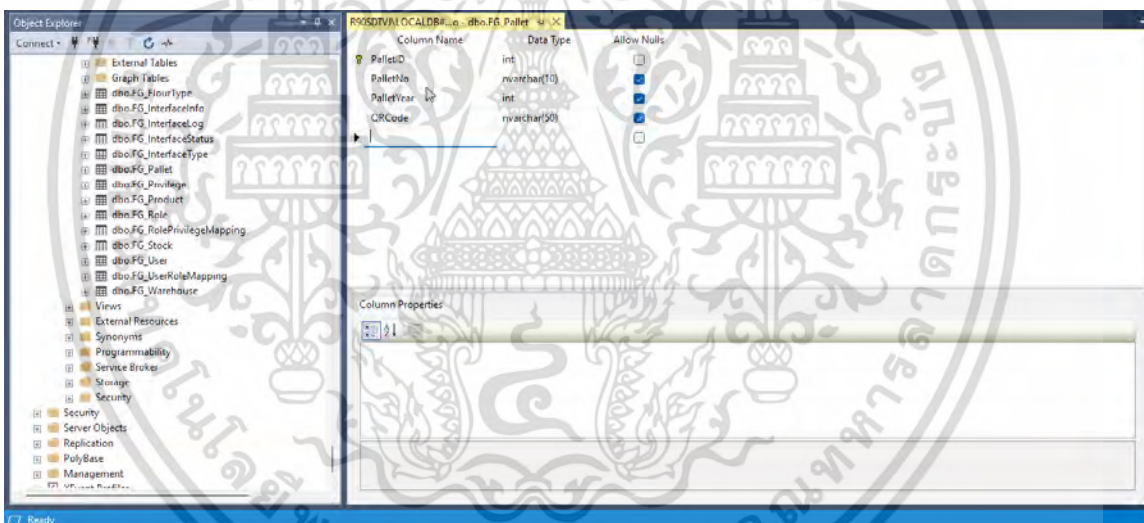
Object Explorer

Connect

External Tables
Graph Tables
dbo.FG_FlourType
dbo.FG_InterfaceInfo
dbo.FG_InterfaceLog
dbo.FG_InterfaceStatus
dbo.FG_InterfaceType
dbo.FG_Pallet
dbo.FG_Privilege
dbo.FG_Product
dbo.FG_Role
dbo.FG_RolePrivilegeMapping
dbo.FG_Stock
dbo.FG_User
dbo.FG_UserRoleMapping
dbo.FG_Warehouse
Views
External Resources
Synonyms
Programmability
Service Broker
Storage
Security
Security
Server Objects
Replication
PolyBase
Management
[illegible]

R90SDTVA\LOCALDB#...o - dbo.FG_Pallet

| Column Name | Data Type | Allow Nulls |
|---|---|---|
| PalletID | int | |
| PalletNo | nvarchar(10) | ✓ |
| PalletYear | int | ✓ |
| QRCode | nvarchar(50) | ✓ |
| | | |

Column Properties

Ready